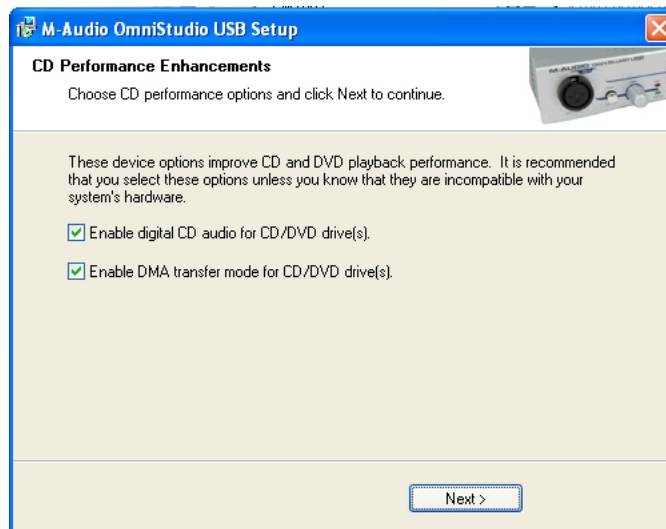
M-Audio OmniStudio USB Setup

CD Performance Enhancements

Choose CD performance options and click Next to continue.

M-AUDIO OMNISTUDIO USB

These device options improve CD and DVD playback performance. It is recommended that you select these options unless you know that they are incompatible with your system's hardware.

Enable digital CD audio for CD/DVD drive(s).

Enable DMA transfer mode for CD/DVD drive(s).

Next >